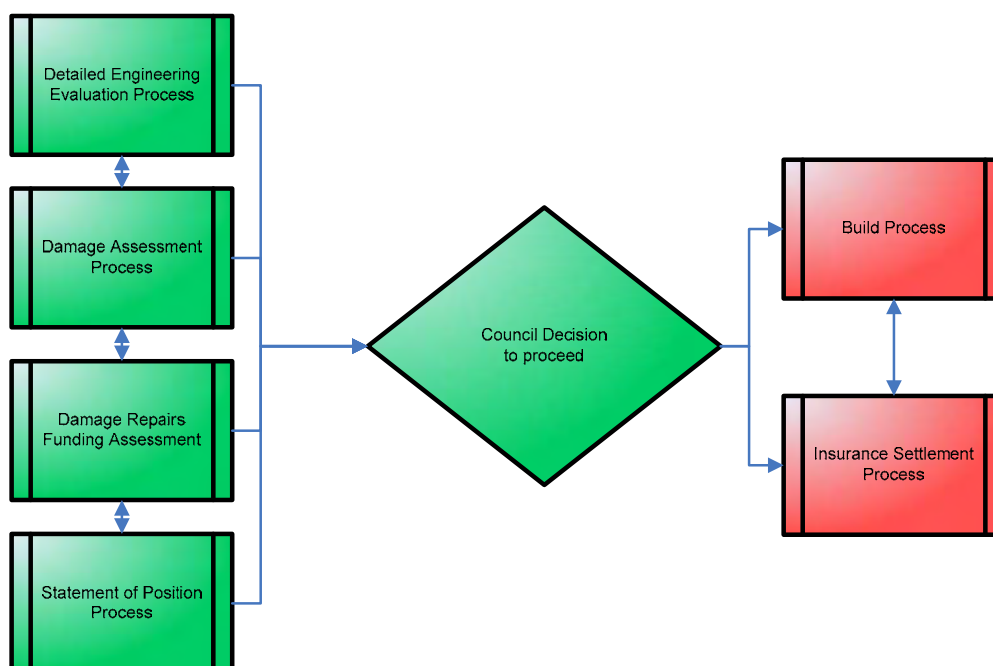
Detailed Engineering Evaluation Process

Damage Assessment Process

Damage Repairs Funding Assessment

Statement of Position Process

Council Decision to proceed

Build Process

Insurance Settlement Process